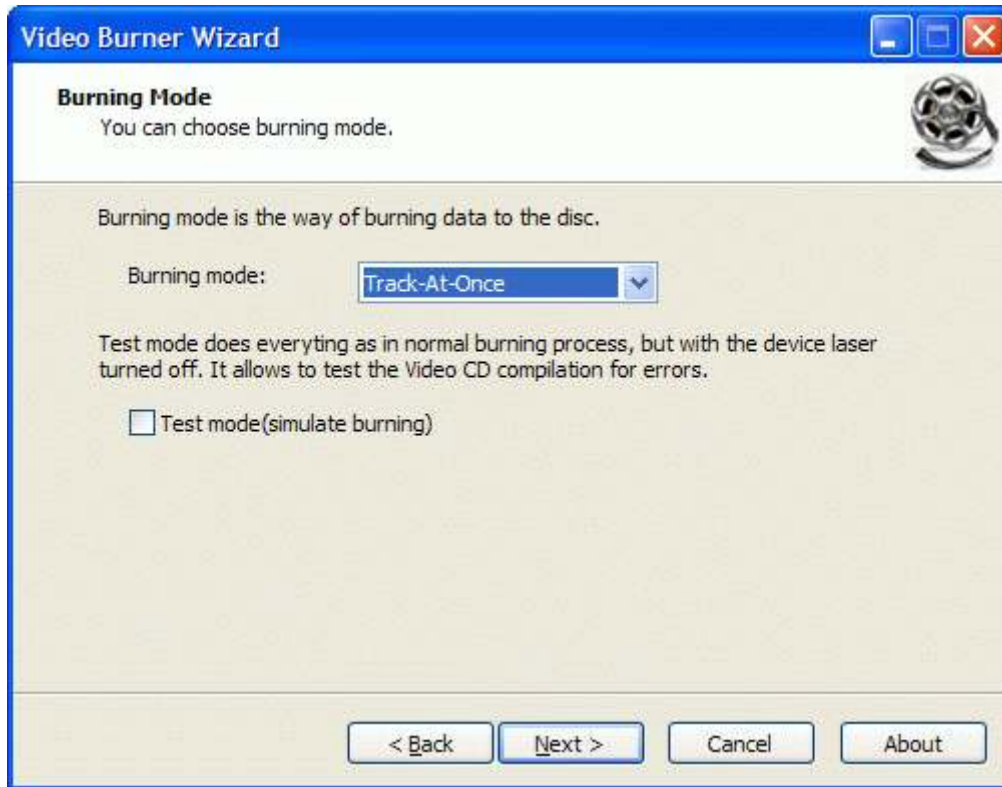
Video Burner Wizard

Burning Mode
You can choose burning mode.

Burning mode is the way of burning data to the disc.

Burning mode: Track-At-Once

Test mode does everyting as in normal burning process, but with the device laser turned off. It allows to test the Video CD compilation for errors.

Test mode(simulate burning)

< Back
Next >
Cancel
About